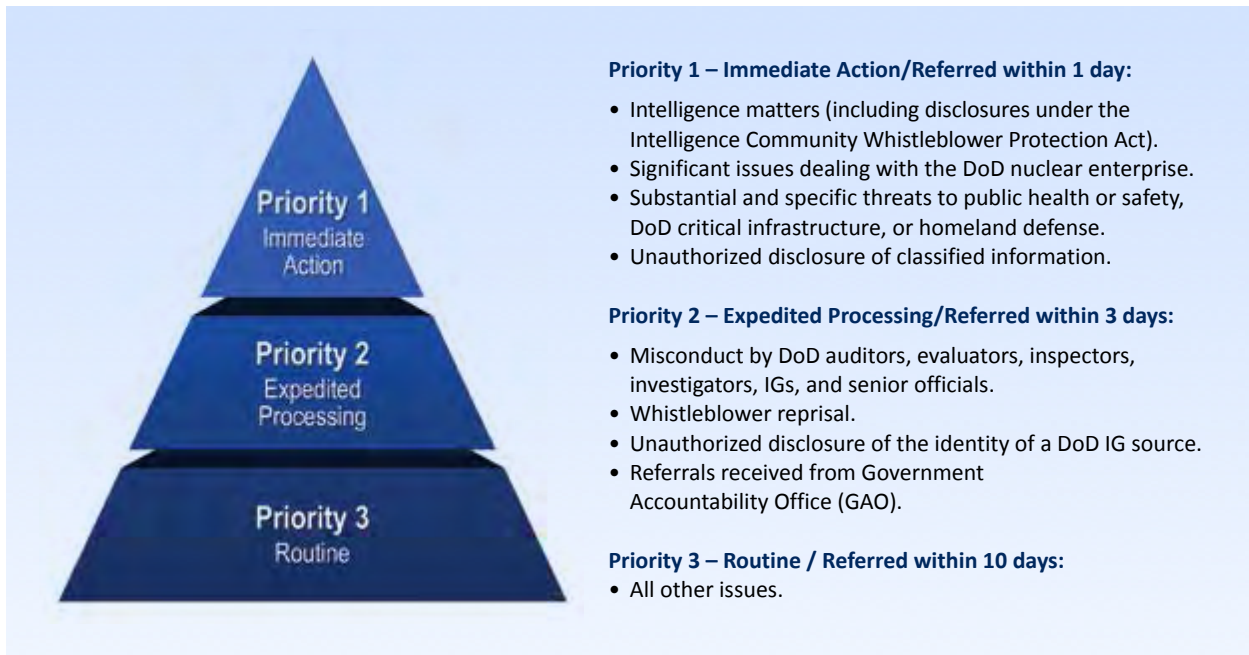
Priority 1
Immediate
Action

Priority 2
Expedited
Processing

Priority 3
Routine

Priority 1 – Immediate Action/Referred within 1 day:

• Intelligence matters (including disclosures under the Intelligence Community Whistleblower Protection Act).
• Significant issues dealing with the DoD nuclear enterprise.
• Substantial and specific threats to public health or safety, DoD critical infrastructure, or homeland defense.
• Unauthorized disclosure of classified information.

Priority 2 – Expedited Processing/Referred within 3 days:

• Misconduct by DoD auditors, evaluators, inspectors, investigators, IGs, and senior officials.
• Whistleblower reprisal.
• Unauthorized disclosure of the identity of a DoD IG source.
• Referrals received from Government Accountability Office (GAO).

Priority 3 – Routine / Referred within 10 days:
• All other issues.